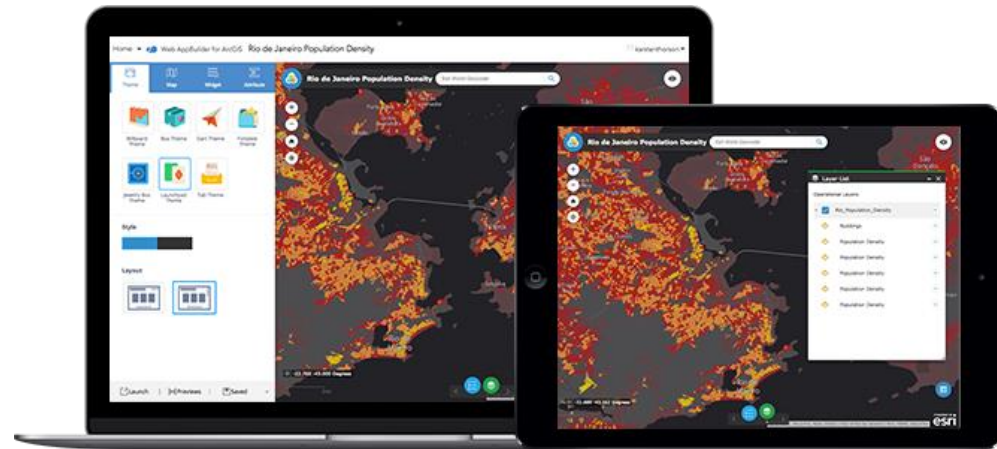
Home ▾ Web AppBuilder for ArcGIS Rio de Janeiro Population Density

Theme Map Widget Attribute

Billboard Theme
Box Theme
Dart Theme
Foldable Theme
Jewelry Box Theme
Launchpad Theme
Tab Theme

Style

Layout

Launch
Previews
Saved

Rio de Janeiro Population Density
Esri World Geocoder

-22.760 -43.000 Degrees

Rio de Janeiro Population Density
Esri World Geocoder

Layer List
Operational Layers
Rio_Population_Density
Buildings
Population Density
Population Density
Population Density
Population Density
Population Density

-22.880 -43.300 Degrees

esri